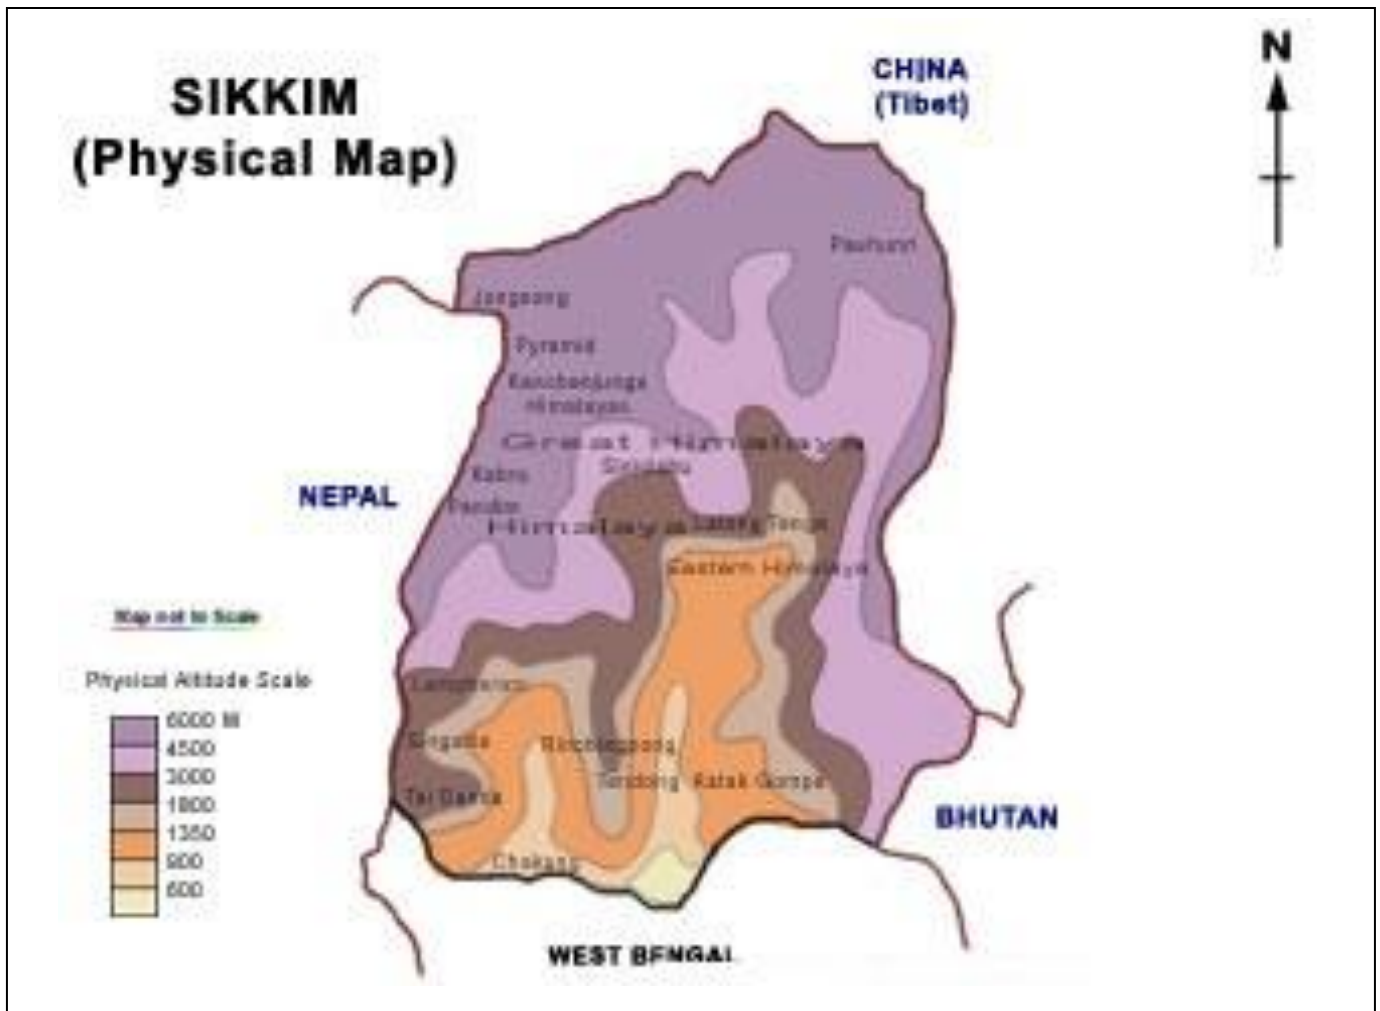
SIKKIM
(Physical Map)

CHINA
(Tibet)

N

Pauhunri

Jongsong

Pyramid

Kanchenjunga
Himalayas

Great Himalaya

Kabru

Siniolchu

NEPAL

Pandim

Himalaya

Lachung

Tanga

Eastern Himalaya

Map not to Scale

Physical Altitude Scale

6000 M
4500
3000
1800
1350
900
600

Lamgpanco

Singalila

Rinchingpong

Tendong

Rumtek Gompa

Tel Ganga

BHUTAN

Chakang

WEST BENGAL